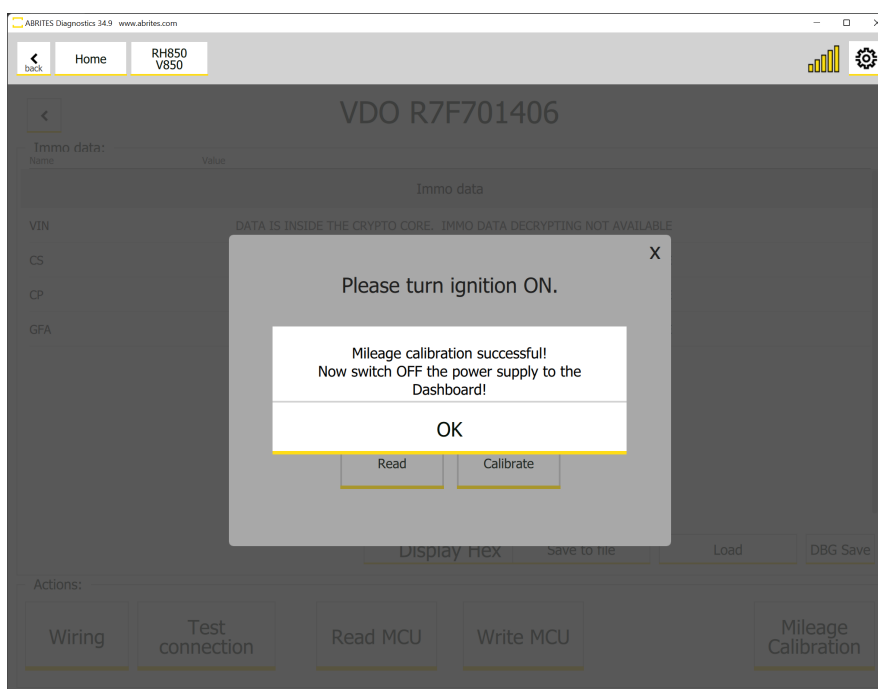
ABRITES Diagnostics 34.9 www.abrites.com

back
Home
RH850 V850

VDO R7F701406

Immo data:
Name
Value

Immo data

VIN
DATA IS INSIDE THE CRYPTO CORE. IMMO DATA DECRYPTING NOT AVAILABLE
CS
CP
GFA

X

Please turn ignition ON.

Mileage calibration successful!
Now switch OFF the power supply to the Dashboard!

OK

Read
Calibrate

Display Hex
Save to file
Load
DBG Save

Actions:

Wiring
Test connection
Read MCU
Write MCU
Mileage Calibration